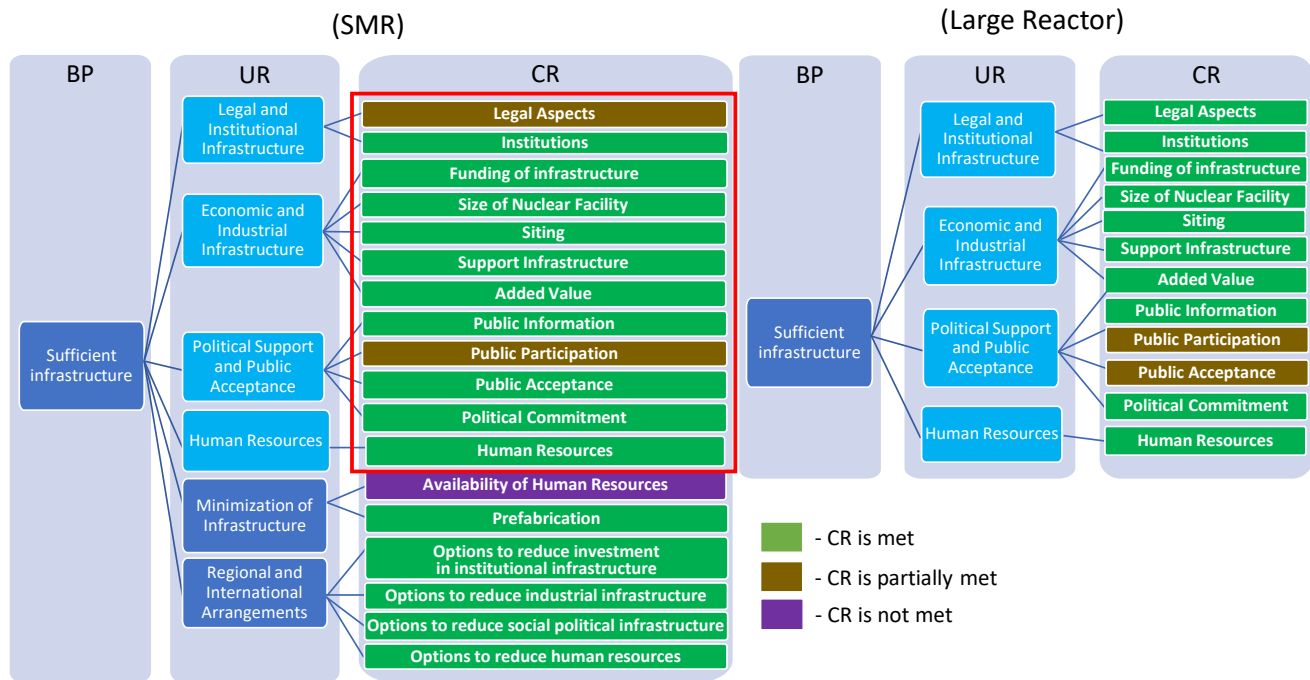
(SMR)

BP

UR

CR

Sufficient infrastructure

Legal and Institutional Infrastructure

Economic and Industrial Infrastructure

Political Support and Public Acceptance

Human Resources

Minimization of Infrastructure

Regional and International Arrangements

Legal Aspects

Institutions

Funding of infrastructure

Size of Nuclear Facility

Siting

Support Infrastructure

Added Value

Public Information

Public Participation

Public Acceptance

Political Commitment

Human Resources

Availability of Human Resources

Prefabrication

Options to reduce investment in institutional infrastructure

Options to reduce industrial infrastructure

Options to reduce social political infrastructure

Options to reduce human resources

(Large Reactor)

BP

UR

CR

Sufficient infrastructure

Legal and Institutional Infrastructure

Economic and Industrial Infrastructure

Political Support and Public Acceptance

Human Resources

Legal Aspects

Institutions

Funding of infrastructure

Size of Nuclear Facility

Siting

Support Infrastructure

Added Value

Public Information

Public Participation

Public Acceptance

Political Commitment

Human Resources

- CR is met

- CR is partially met

- CR is not met